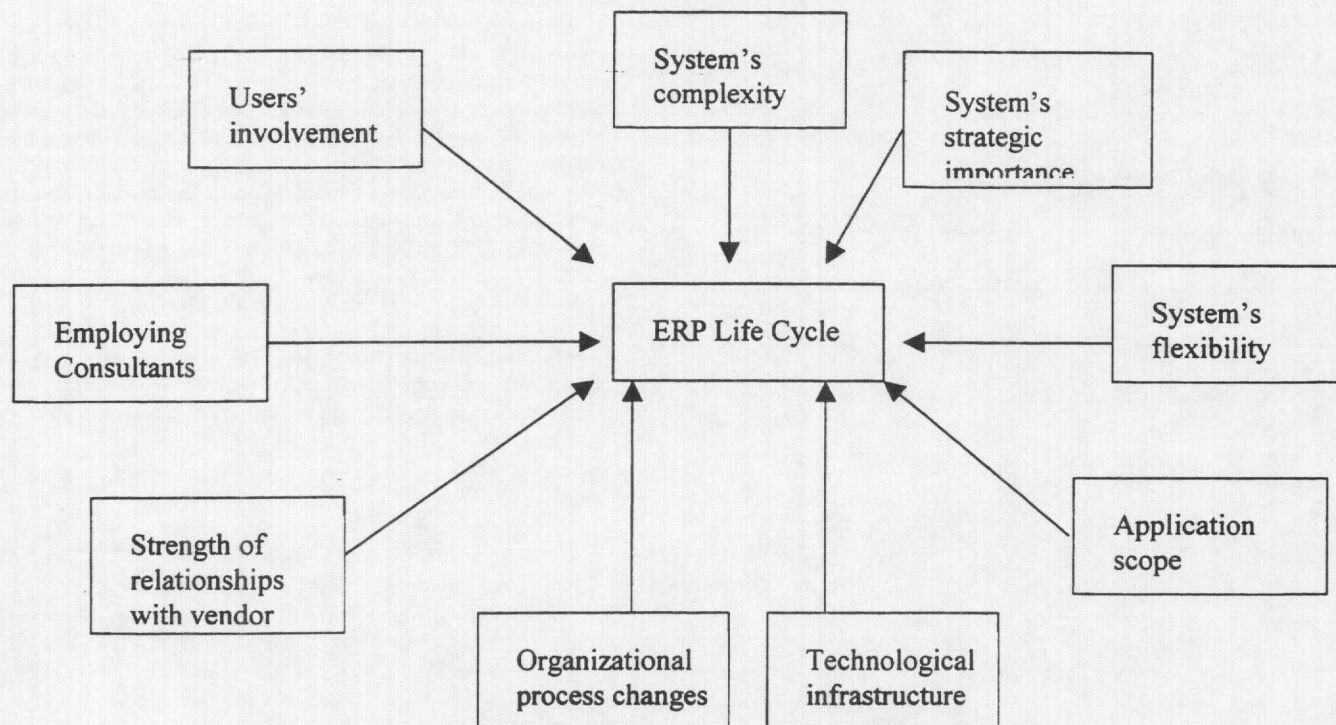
System's complexity

Users' involvement

System's strategic importance

Employing Consultants

ERP Life Cycle

System's flexibility

Strength of relationships with vendor

Application scope

Organizational process changes

Technological infrastructure